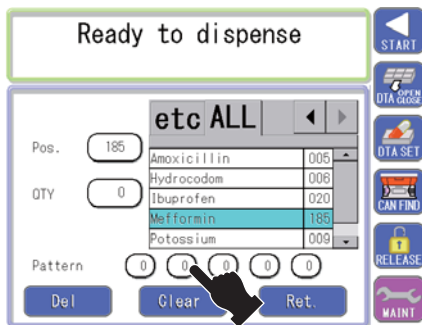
Ready to dispense

START

OPEN DTA CLOSE

DTA SET

CAN FIND

RELEASE

MAINT

etc ALL

Pos. 185

QTY 0

| | |
|---|---|
| Amoxicillin | 005 |
| Hydrocodom | 006 |
| Ibuprofen | 020 |
| Mefformin | 185 |
| Potossium | 009 |

Pattern 0 0 0 0 0

Del Clear Ret.